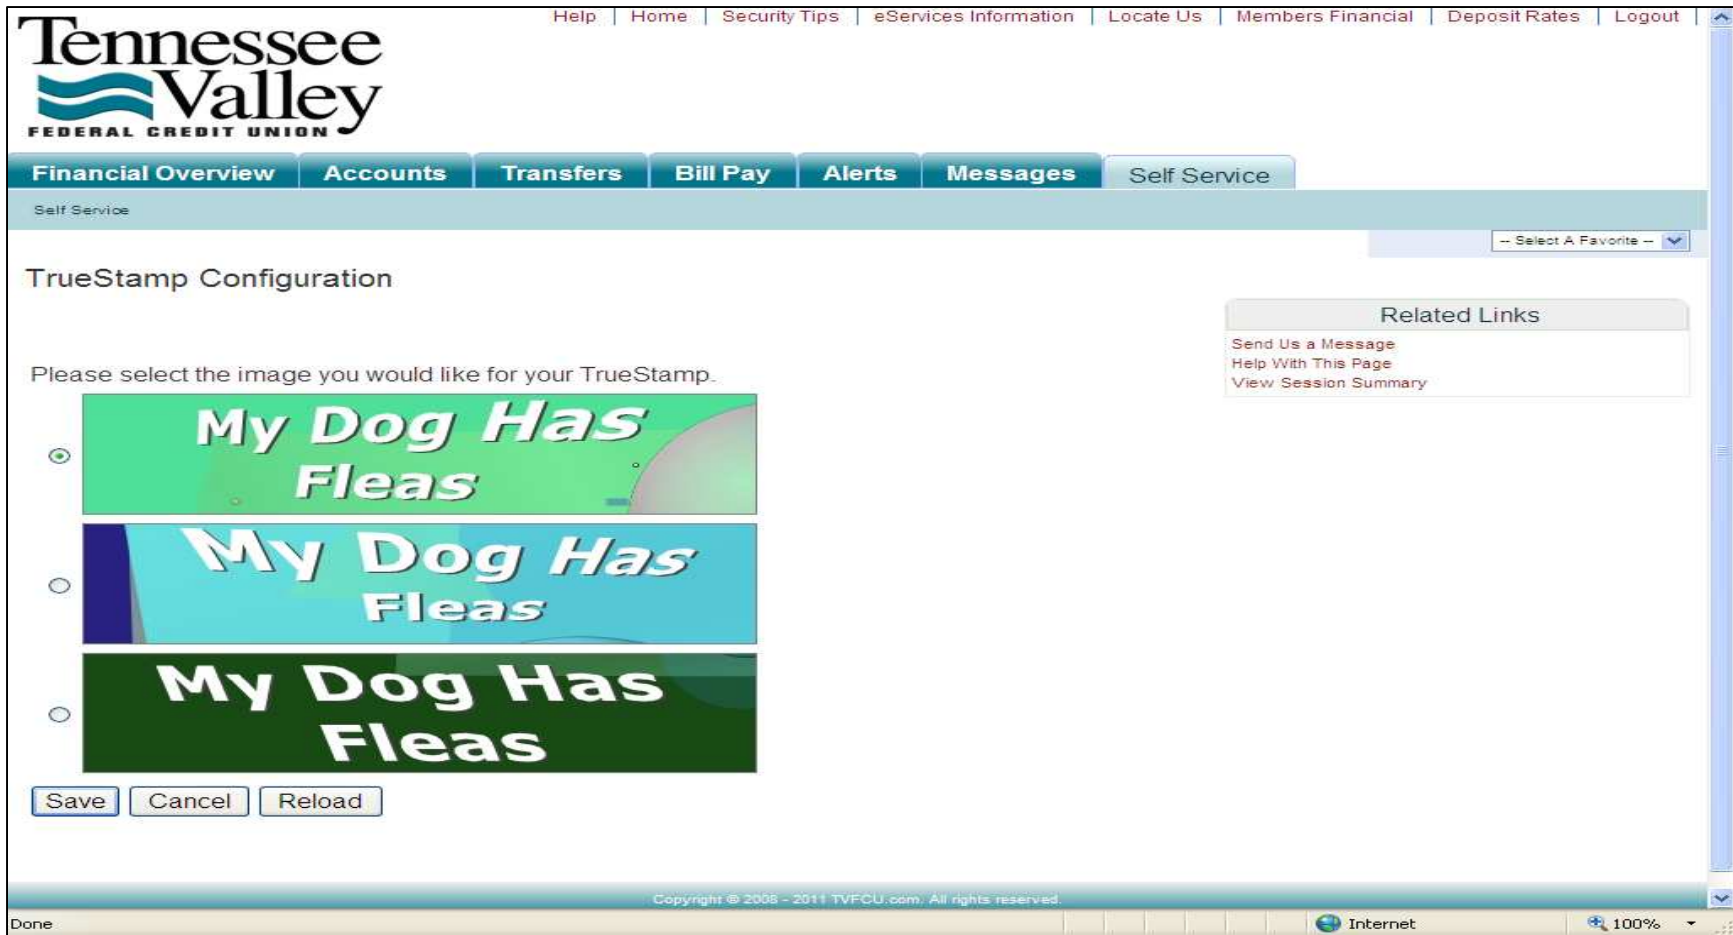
Tennessee Valley
FEDERAL CREDIT UNION

Help | Home | Security Tips | eServices Information | Locate Us | Members Financial | Deposit Rates | Logout

Financial Overview | Accounts | Transfers | Bill Pay | Alerts | Messages | Self Service

Self Service

-- Select A Favorite --

TrueStamp Configuration

Related Links
Send Us a Message
Help With This Page
View Session Summary

Please select the image you would like for your TrueStamp.

My Dog Has Fleas

My Dog Has Fleas

My Dog Has Fleas

Save Cancel Reload

Copyright © 2008 - 2011 TVFCU.com. All rights reserved.

Done

Internet

100%